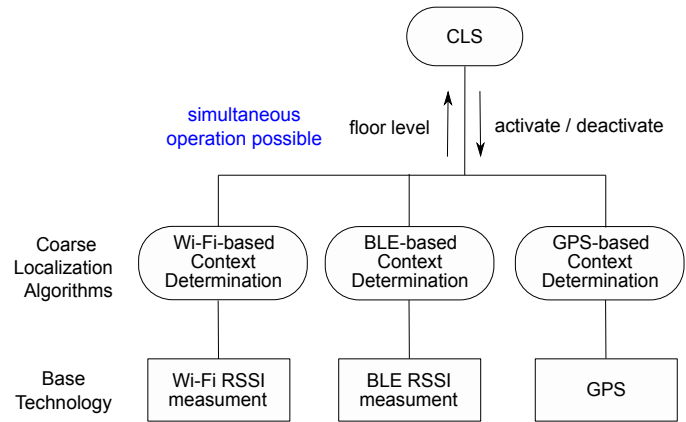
CLS

simultaneous operation possible

floor level

activate / deactivate

Coarse Localization Algorithms

Wi-Fi-based Context Determination

BLE-based Context Determination

GPS-based Context Determination

Base Technology

Wi-Fi RSSI measument

BLE RSSI measument

GPS